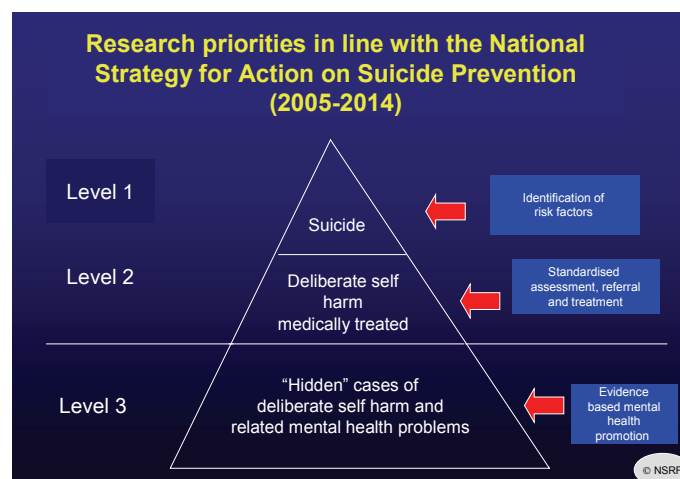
Research priorities in line with the National Strategy for Action on Suicide Prevention (2005-2014)

Level 1

Suicide

Identification of risk factors

Level 2

Deliberate self harm medically treated

Standardised assessment, referral and treatment

Level 3

"Hidden" cases of deliberate self harm and related mental health problems

Evidence based mental health promotion

© NSRF